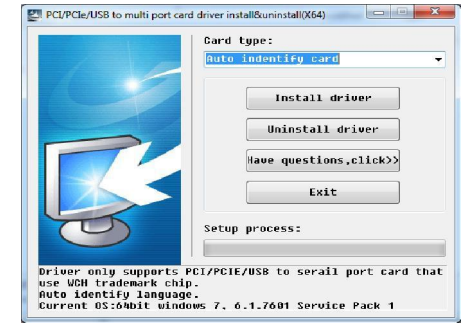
PCI/PCIe/USB to multi port card driver install&uninstall(X64)

Card type:

Auto indentify card

Install driver

Uninstall driver

Have questions,click>>

Exit

Setup process:

Driver only supports PCI/PCIE/USB to serail port card that use WCH trademark chip.
Auto identify language.
Current OS:64bit windows 7, 6.1.7601 Service Pack 1